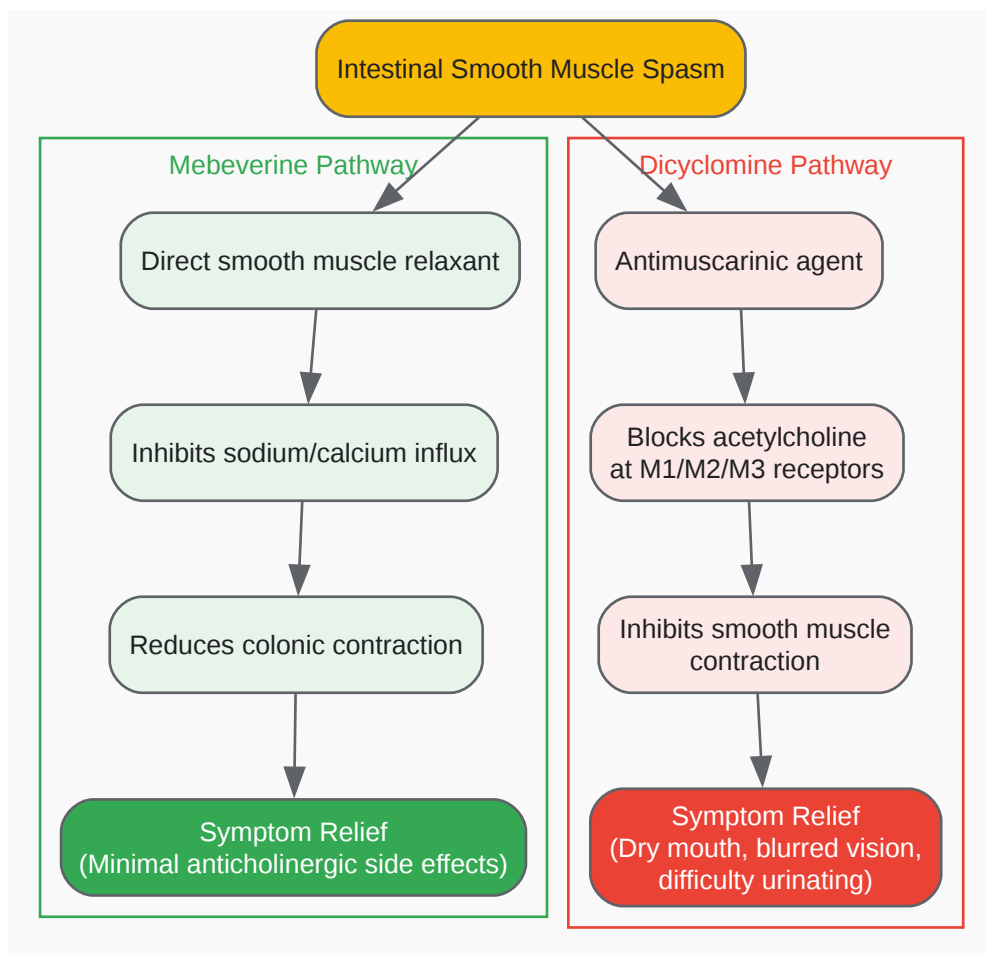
Intestinal Smooth Muscle Spasm

Mebeverine Pathway

Direct smooth muscle relaxant

Inhibits sodium/calcium influx

Reduces colonic contraction

Symptom Relief
(Minimal anticholinergic side effects)

Dicyclomine Pathway

Antimuscarinic agent

Blocks acetylcholine at M1/M2/M3 receptors

Inhibits smooth muscle contraction

Symptom Relief
(Dry mouth, blurred vision, difficulty urinating)